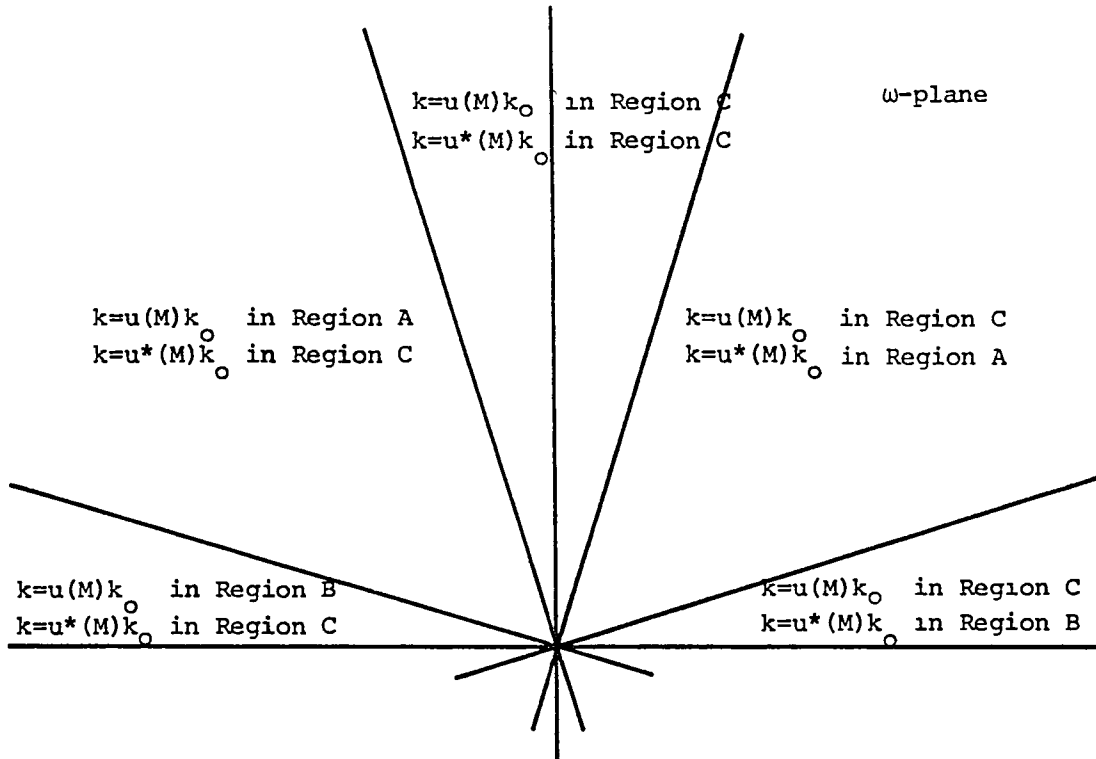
$k=u(M)k_o$ in Region C
$k=u^*(M)k_o$ in Region C

ω-plane

$k=u(M)k_o$ in Region A
$k=u^*(M)k_o$ in Region C

$k=u(M)k_o$ in Region C
$k=u^*(M)k_o$ in Region A

$k=u(M)k_o$ in Region B
$k=u^*(M)k_o$ in Region C

$k=u(M)k_o$ in Region C
$k=u^*(M)k_o$ in Region B